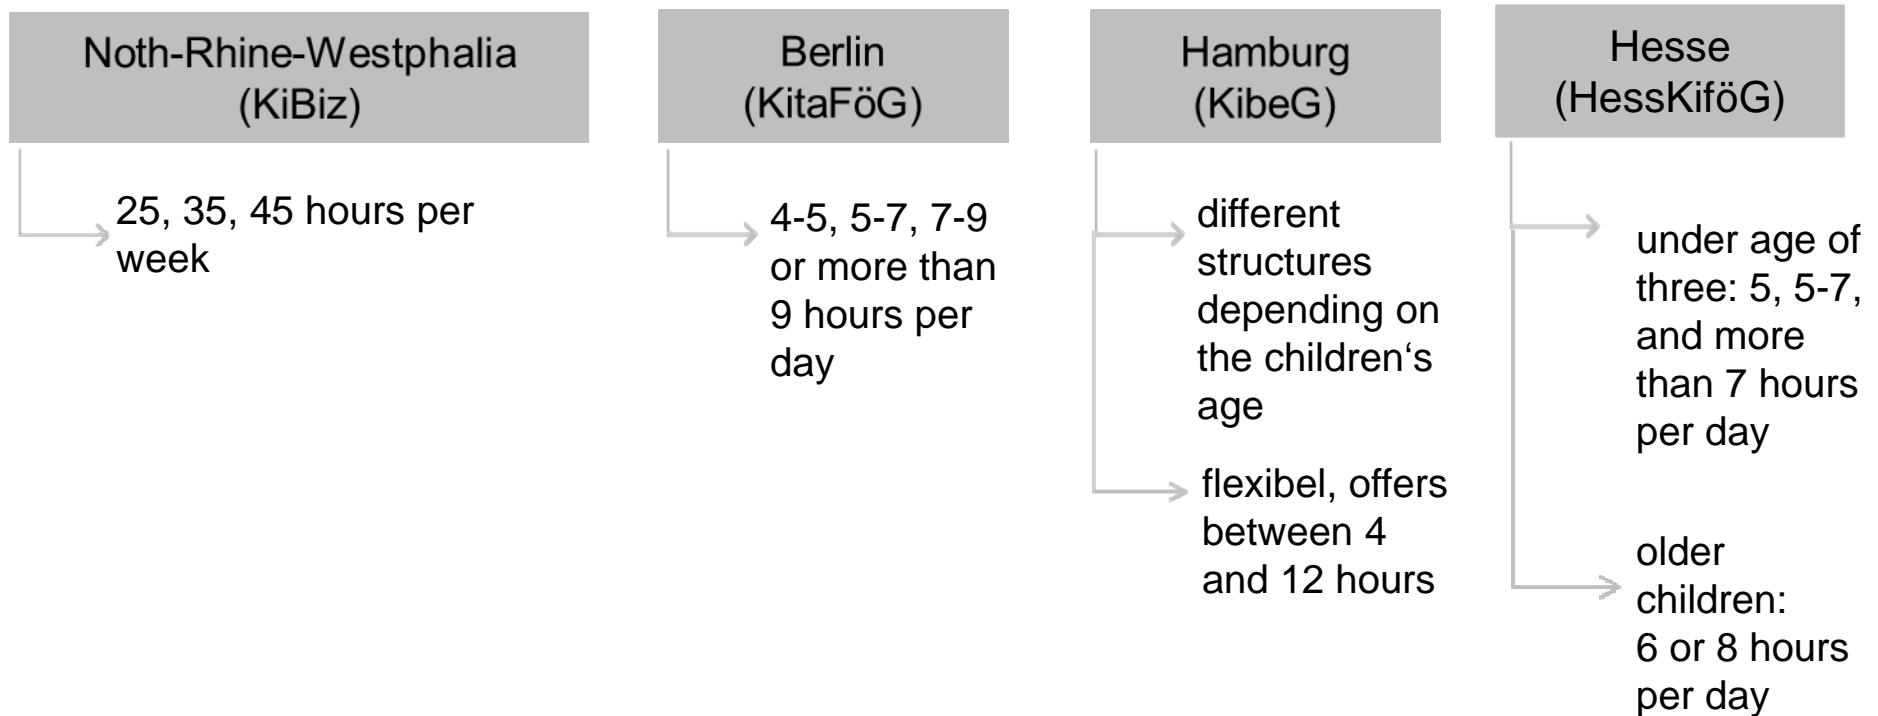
Noth-Rhine-Westphalia (KiBiz)

25, 35, 45 hours per week

Berlin (KitaFöG)

4-5, 5-7, 7-9 or more than 9 hours per day

Hamburg (KibeG)

different structures depending on the children‘s age

flexibel, offers between 4 and 12 hours

Hesse (HessKiföG)

under age of three: 5, 5-7, and more than 7 hours per day

older children: 6 or 8 hours per day